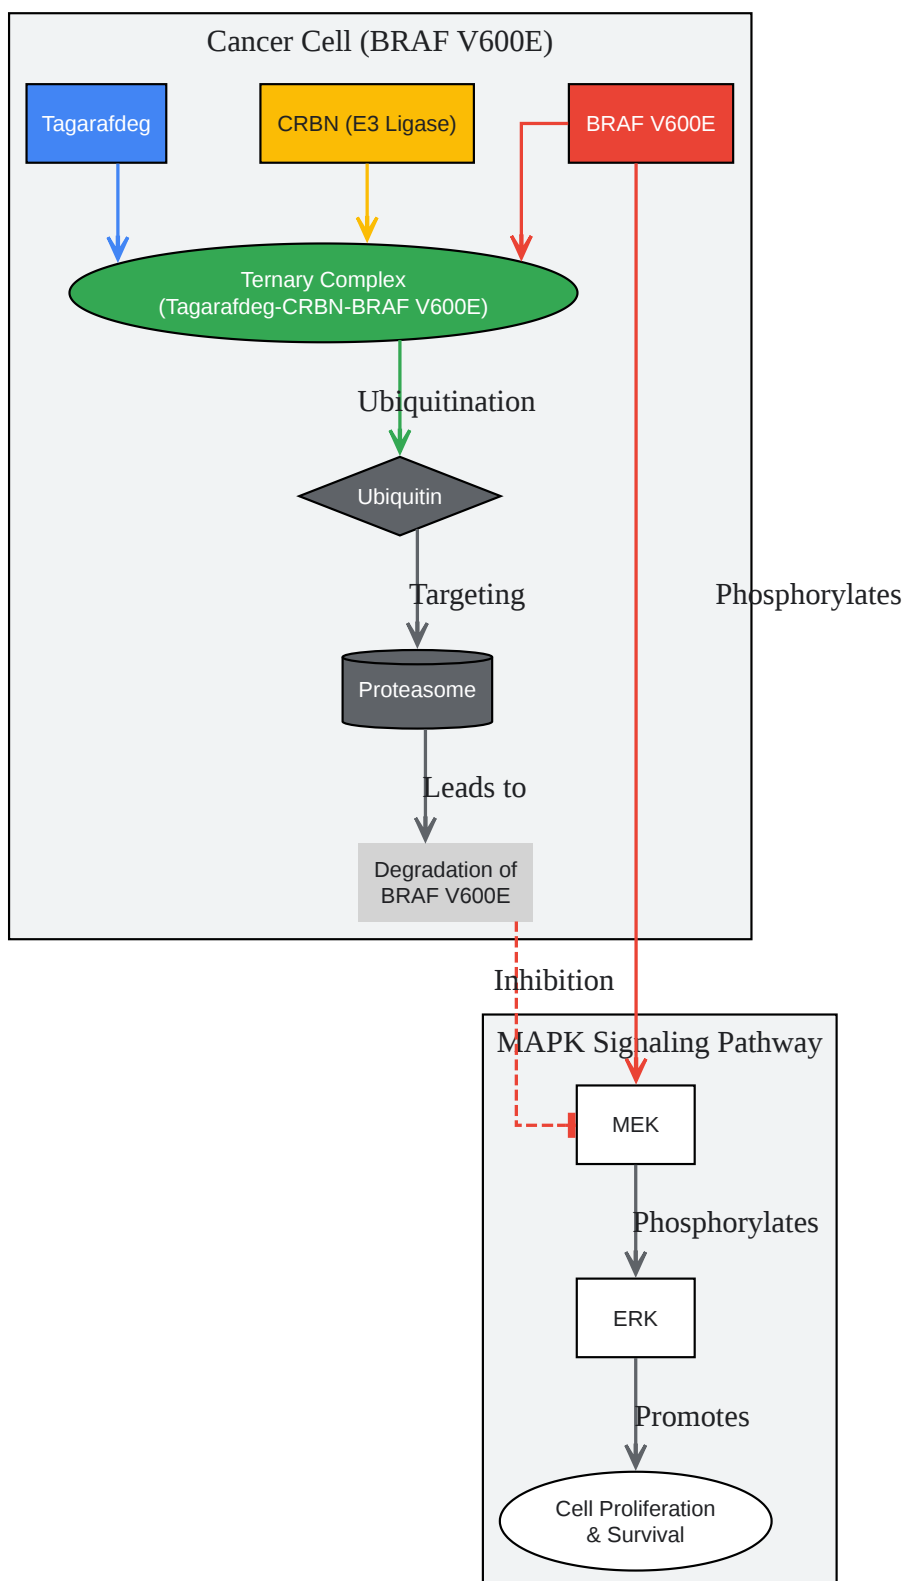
Cancer Cell (BRAF V600E)

Tagarafdeg

CRBN (E3 Ligase)

BRAF V600E

Ternary Complex
(Tagarafdeg-CRBN-BRAF V600E)

Ubiquitination

Ubiquitin

Targeting

Phosphorylates

Proteasome

Leads to

Degradation of BRAF V600E

Inhibition

MAPK Signaling Pathway

MEK

Phosphorylates

ERK

Promotes

Cell Proliferation & Survival